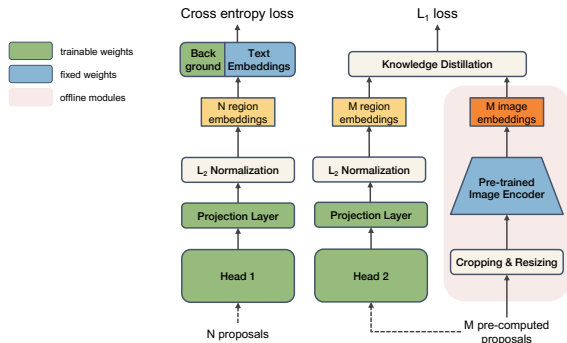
trainable weights

fixed weights

offline modules

Cross entropy loss

Back ground

Text Embeddings

N region embeddings

$L_2$ Normalization

Projection Layer

Head 1

N proposals

$L_1$ loss

Knowledge Distillation

M region embeddings

$L_2$ Normalization

Projection Layer

Head 2

M image embeddings

Pre-trained Image Encoder

Cropping & Resizing

M pre-computed proposals